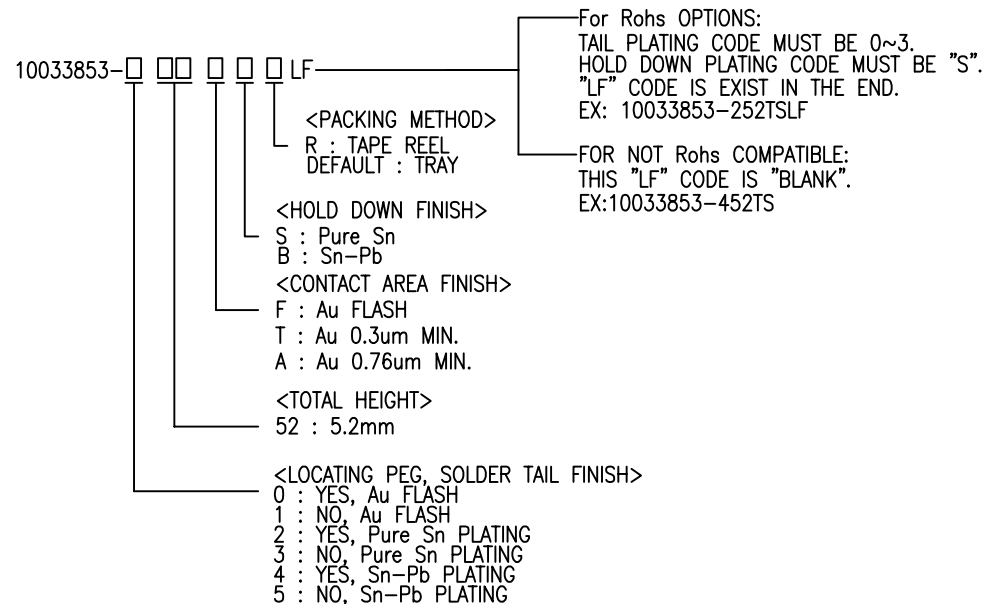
10033853-□ □□ □ □ □ LF

For Rohs OPTIONS:
TAIL PLATING CODE MUST BE 0~3.
HOLD DOWN PLATING CODE MUST BE "S".
"LF" CODE IS EXIST IN THE END.
EX: 10033853-252TSLF

FOR NOT Rohs COMPATIBLE:
THIS "LF" CODE IS "BLANK".
EX:10033853-452TS

<PACKING METHOD>
R : TAPE REEL
DEFAULT : TRAY

<HOLD DOWN FINISH>
S : Pure Sn
B : Sn-Pb

<CONTACT AREA FINISH>
F : Au FLASH
T : Au 0.3um MIN.
A : Au 0.76um MIN.

<TOTAL HEIGHT>
52 : 5.2mm

<LOCATING PEG, SOLDER TAIL FINISH>
0 : YES, Au FLASH
1 : NO, Au FLASH
2 : YES, Pure Sn PLATING
3 : NO, Pure Sn PLATING
4 : YES, Sn-Pb PLATING
5 : NO, Sn-Pb PLATING